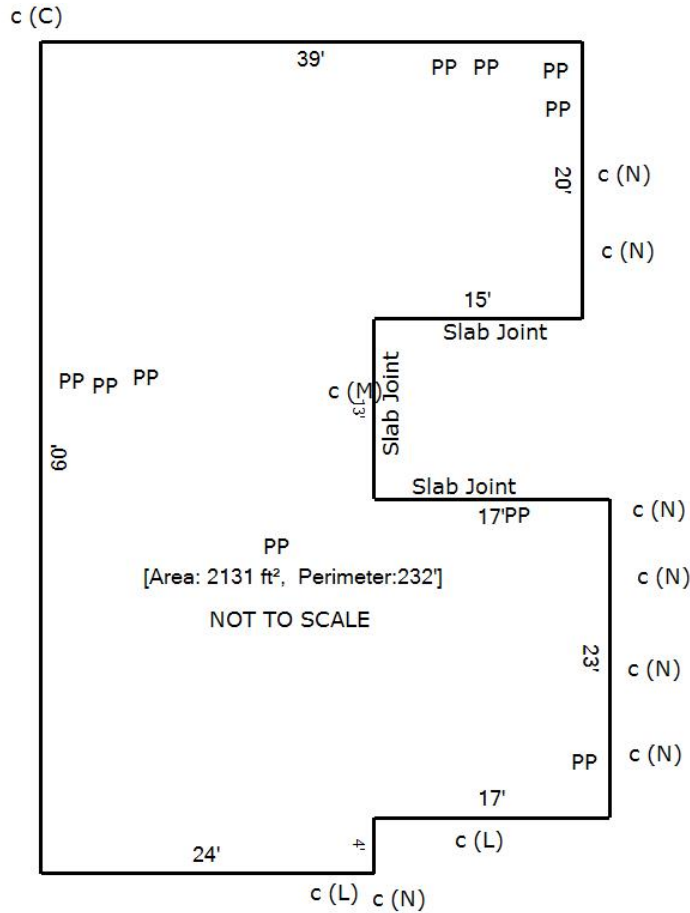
c (C)

39'

PP PP PP

PP

20'

c (N)

c (N)

15'

Slab Joint

PP PP PP

c (M)

13'

Slab Joint

60'

Slab Joint

17'PP

c (N)

PP

[Area: 2131 ft², Perimeter:232']

c (N)

NOT TO SCALE

23'

c (N)

PP

c (N)

17'

c (L)

4'

24'

c (L) c (N)